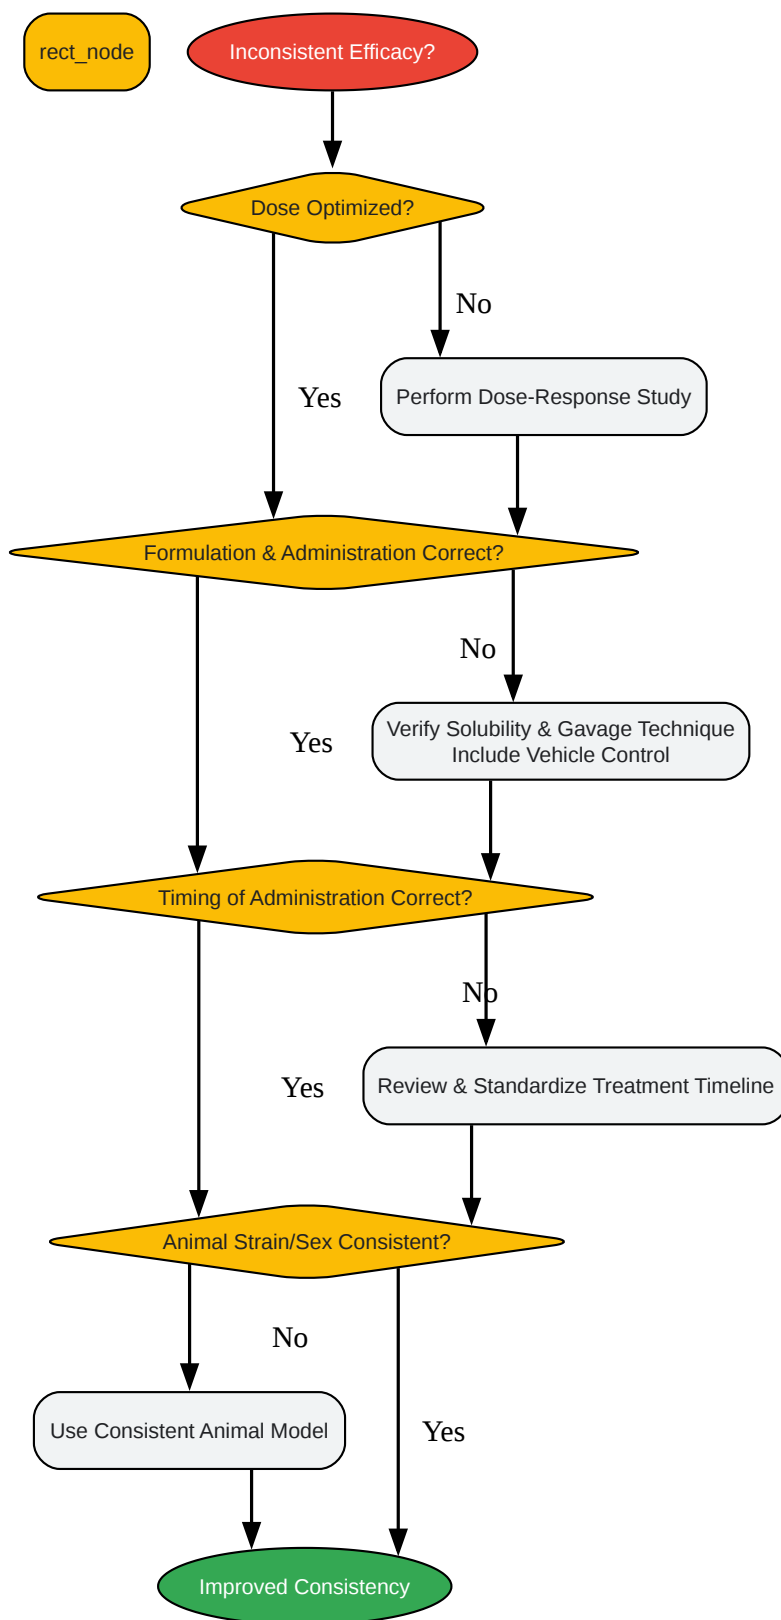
rect_node

Inconsistent Efficacy?

Dose Optimized?

No

Yes

Perform Dose-Response Study

Formulation & Administration Correct?

No

Yes

Verify Solubility & Gavage Technique
Include Vehicle Control

Timing of Administration Correct?

No

Yes

Review & Standardize Treatment Timeline

Animal Strain/Sex Consistent?

No

Use Consistent Animal Model

Yes

Improved Consistency